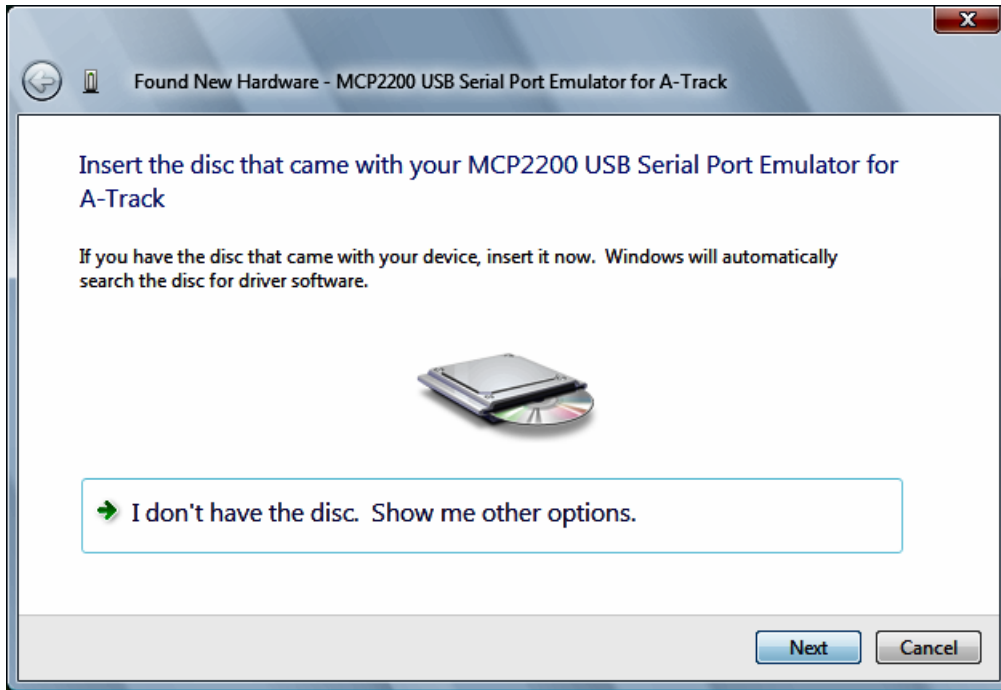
Found New Hardware - MCP2200 USB Serial Port Emulator for A-Track

Insert the disc that came with your MCP2200 USB Serial Port Emulator for A-Track

If you have the disc that came with your device, insert it now. Windows will automatically search the disc for driver software.

I don't have the disc. Show me other options.

Next

Cancel